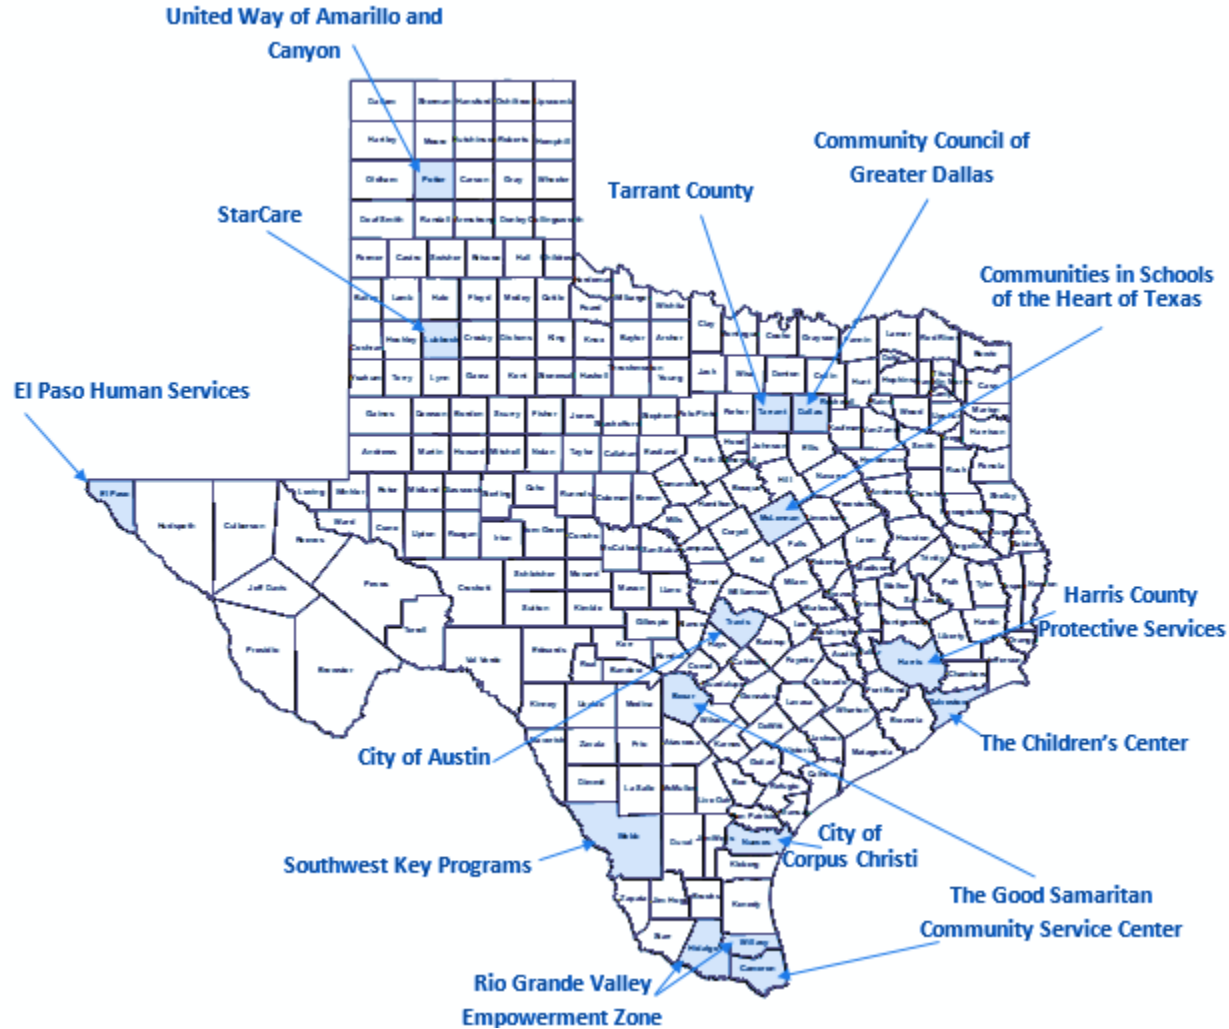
United Way of Amarillo and Canyon

Community Council of Greater Dallas

Tarrant County

StarCare

Communities in Schools of the Heart of Texas

El Paso Human Services

Harris County Protective Services

The Children's Center

City of Austin

City of Corpus Christi

Southwest Key Programs

The Good Samaritan Community Service Center

Rio Grande Valley Empowerment Zone